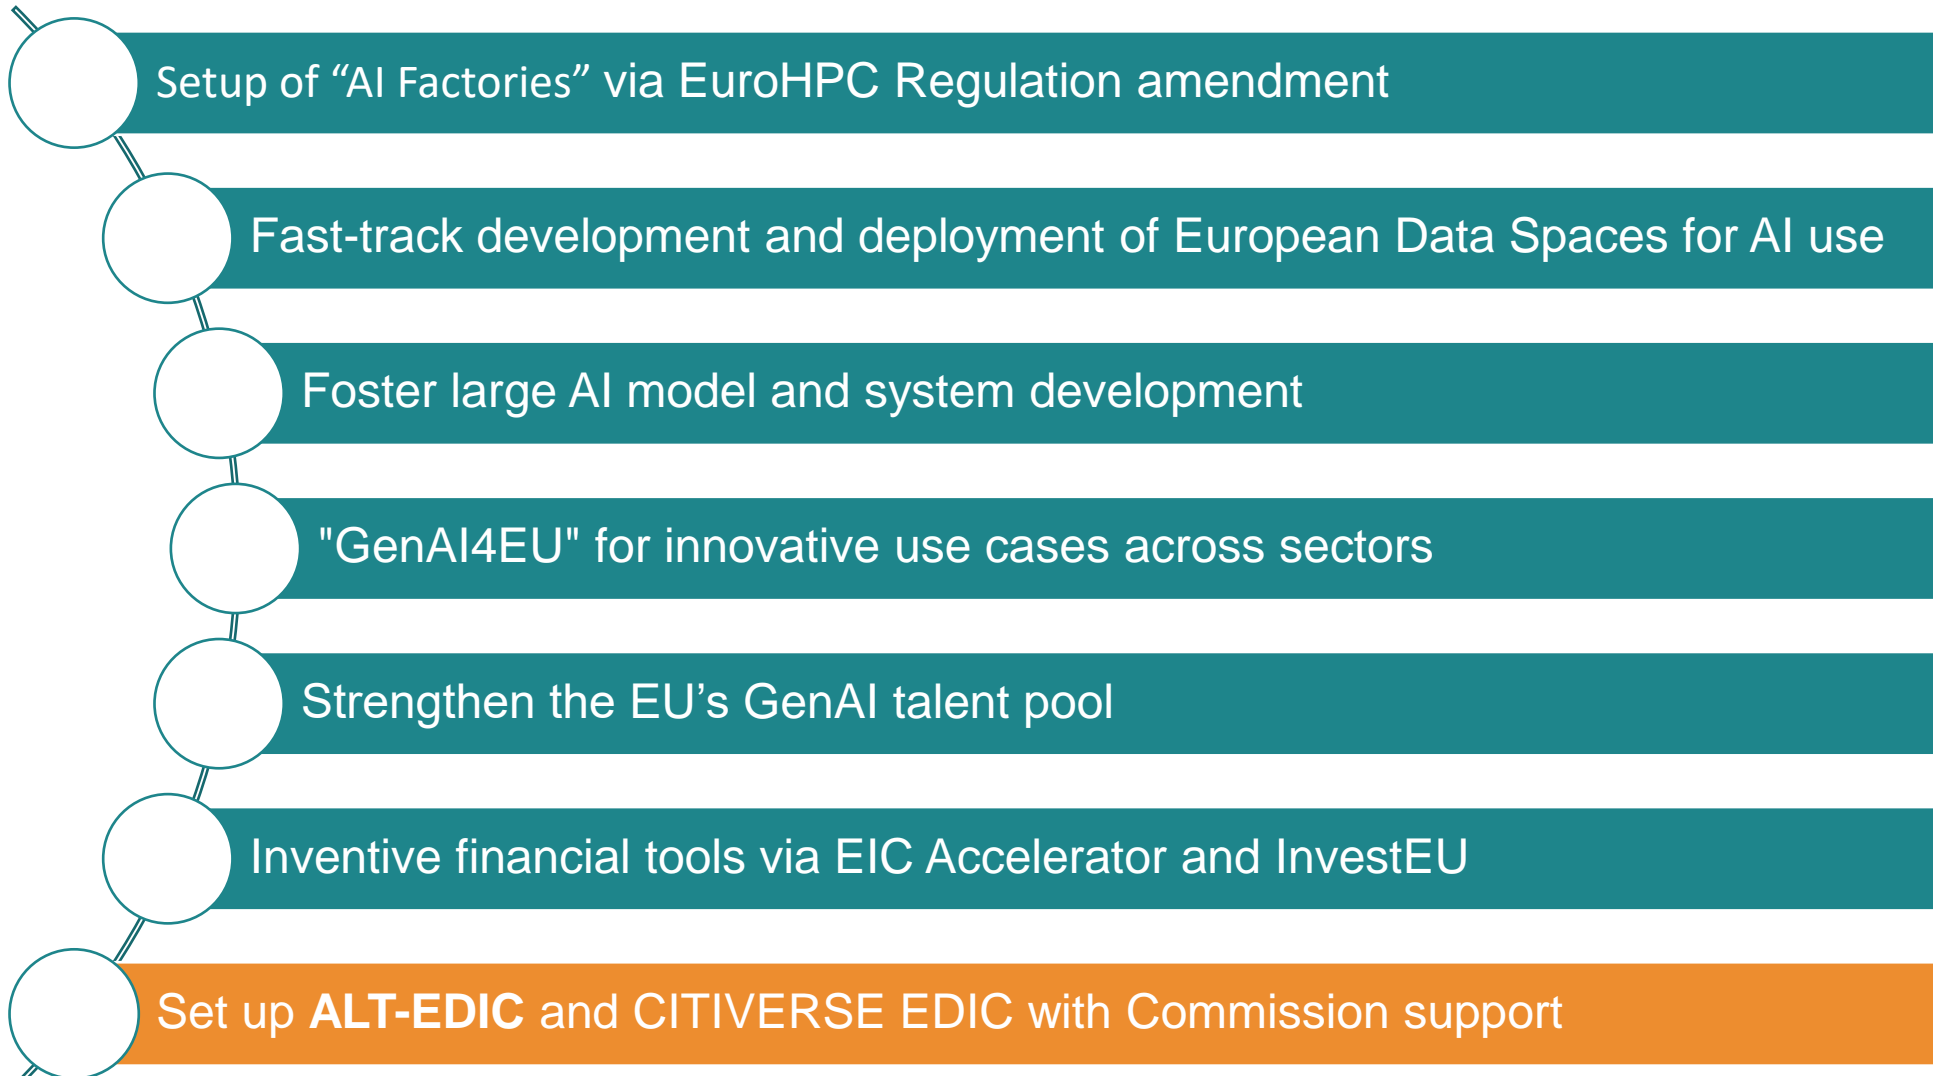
Setup of “AI Factories” via EuroHPC Regulation amendment

Fast-track development and deployment of European Data Spaces for AI use

Foster large AI model and system development

"GenAI4EU" for innovative use cases across sectors

Strengthen the EU’s GenAI talent pool

Inventive financial tools via EIC Accelerator and InvestEU

Set up **ALT-EDIC** and CITIVERSE EDIC with Commission support